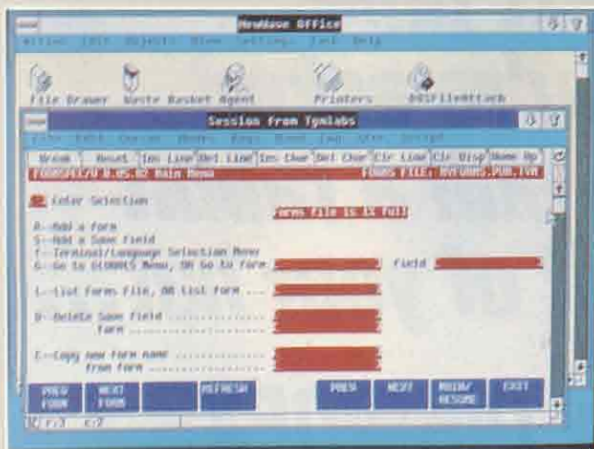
NewWave Office
Actions Edit Objects View Settings Task Help
File Drawer Waste Basket Agent Printers 80SFileAttach
Session from Tgmlabs
File Edit Device Modes Key Board Log View Script
Break Reset Ins Line Del Line Ins Char Del Char Clr Line Clr Disp Home Up
FORMSPEC/V A.05.02 Main Menu FORMS FILE: AVFORMS.PUB.TVR
Enter Selection
Forms file is 1% full
A--Add a form
S--Add a Save Field
T--Terminal/Language Selection Menu
G--Go to GLOBALS Menu, SN Go to form Field
L--List Forms File, AA list form ....
D--Delete Save field ..............
form ..............
C--Copy new form name ..............
from form ..............
PREV FORM NEXT FORM REFRESH PREV NEXT MAIN/ RESUME EXIT
R:r3 C:7